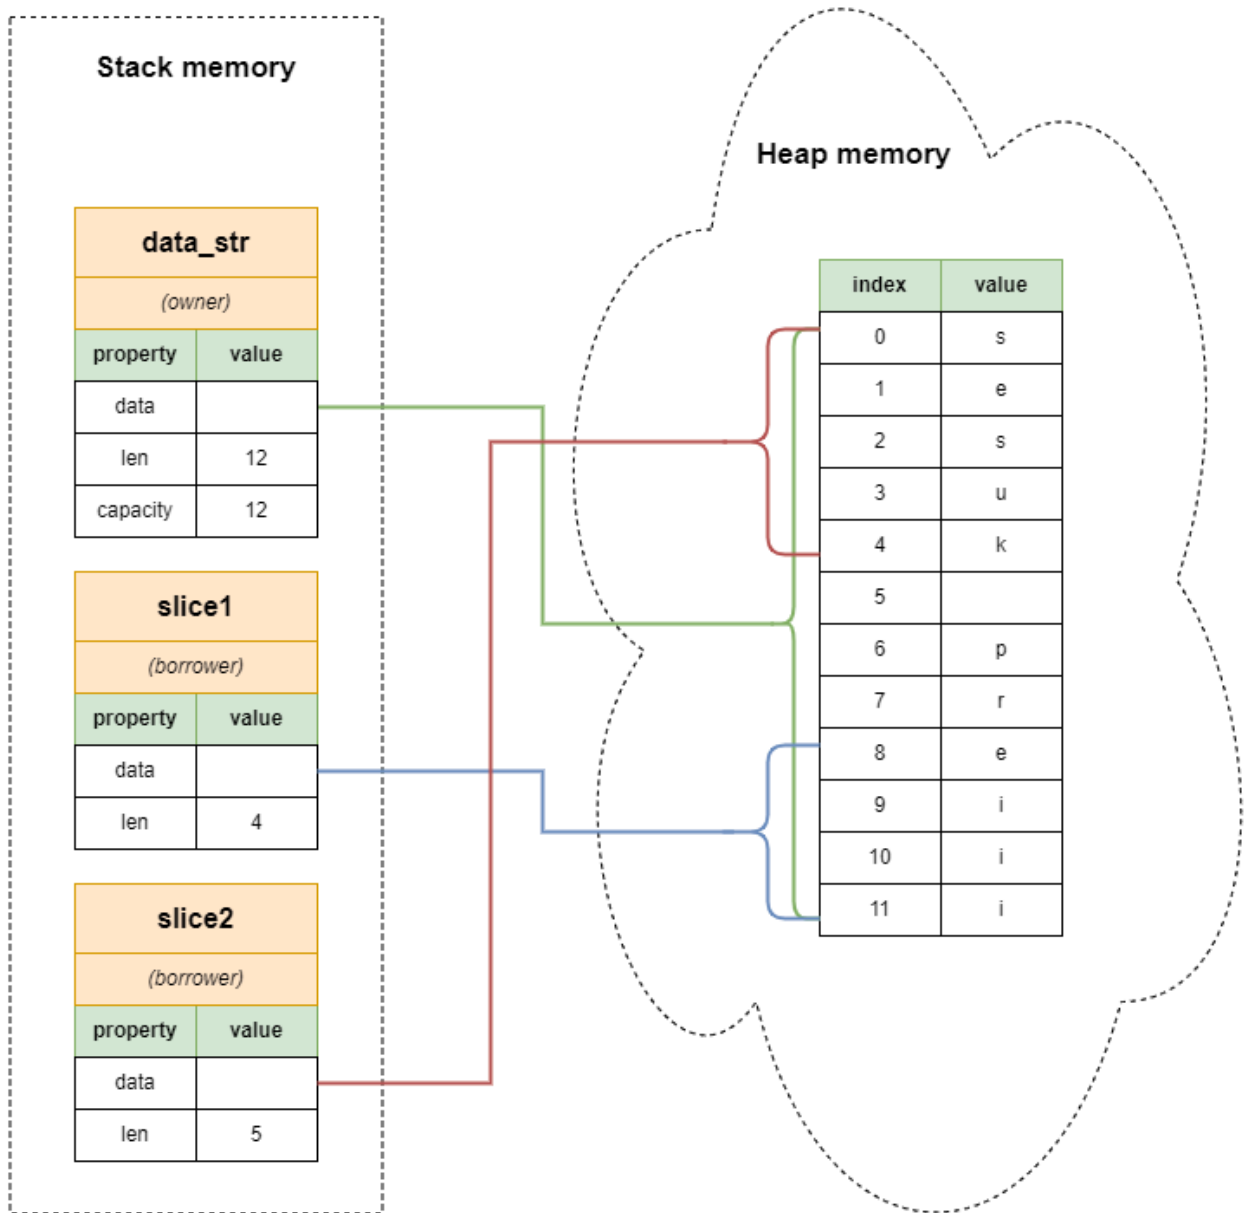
Stack memory

data_str

(owner)

| property | value |
|---|---|
| data | |
| len | 12 |
| capacity | 12 |

slice1

(borrower)

| property | value |
|---|---|
| data | |
| len | 4 |

slice2

(borrower)

| property | value |
|---|---|
| data | |
| len | 5 |

Heap memory

| index | value |
|---|---|
| 0 | s |
| 1 | e |
| 2 | s |
| 3 | u |
| 4 | k |
| 5 | |
| 6 | p |
| 7 | r |
| 8 | e |
| 9 | i |
| 10 | i |
| 11 | i |